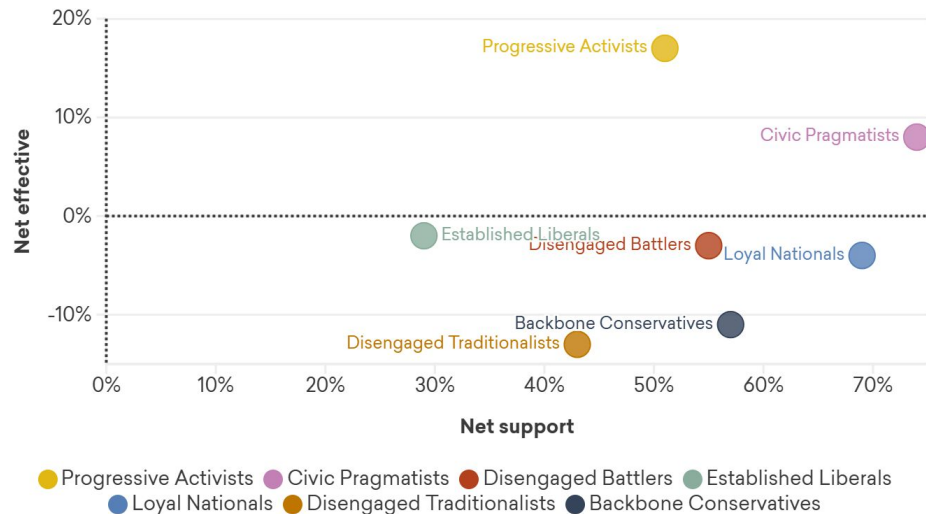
20%
10%
0%
-10%
Net effective

Progressive Activists
Civic Pragmatists
Established Liberals
Disengaged Battlers
Loyal Nationals
Backbone Conservatives
Disengaged Traditionalists

0%
10%
20%
30%
40%
50%
60%
70%
Net support

Progressive Activists
Civic Pragmatists
Disengaged Battlers
Established Liberals
Loyal Nationals
Disengaged Traditionalists
Backbone Conservatives